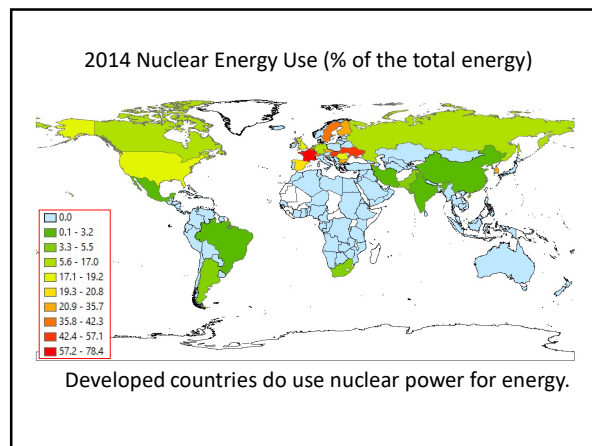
2014 Nuclear Energy Use (% of the total energy)

0.0
0.1 - 3.2
3.3 - 5.5
5.6 - 17.0
17.1 - 19.2
19.3 - 20.8
20.9 - 35.7
35.8 - 42.3
42.4 - 57.1
57.2 - 78.4

Developed countries do use nuclear power for energy.